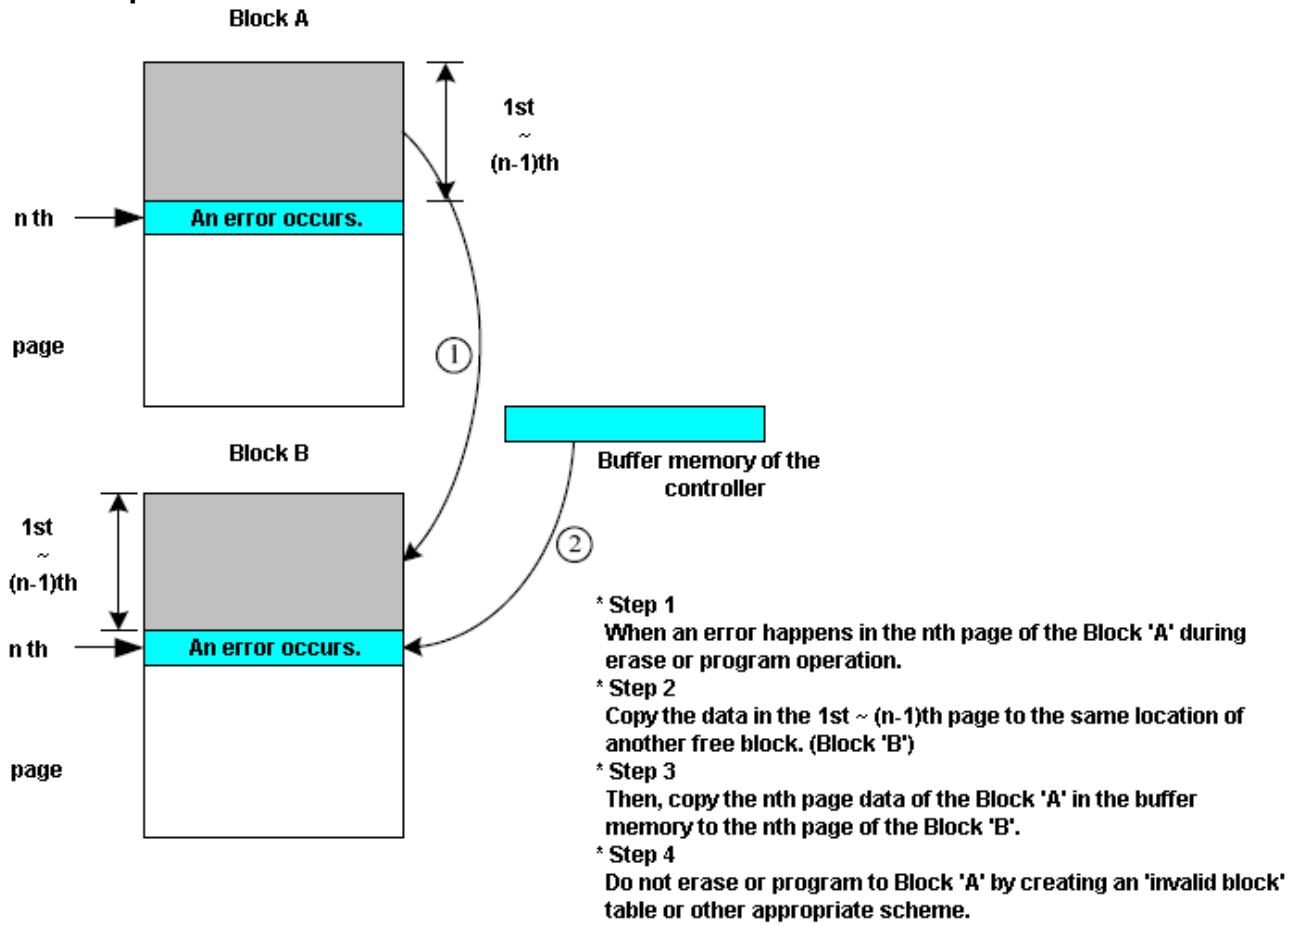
Block A

1st
~
(n-1)th

n th

An error occurs.

page

①

Buffer memory of the controller

Block B

1st
~
(n-1)th

②

n th

An error occurs.

page

* Step 1
When an error happens in the nth page of the Block 'A' during erase or program operation.
* Step 2
Copy the data in the 1st ~ (n-1)th page to the same location of another free block. (Block 'B')
* Step 3
Then, copy the nth page data of the Block 'A' in the buffer memory to the nth page of the Block 'B'.
* Step 4
Do not erase or program to Block 'A' by creating an 'invalid block' table or other appropriate scheme.